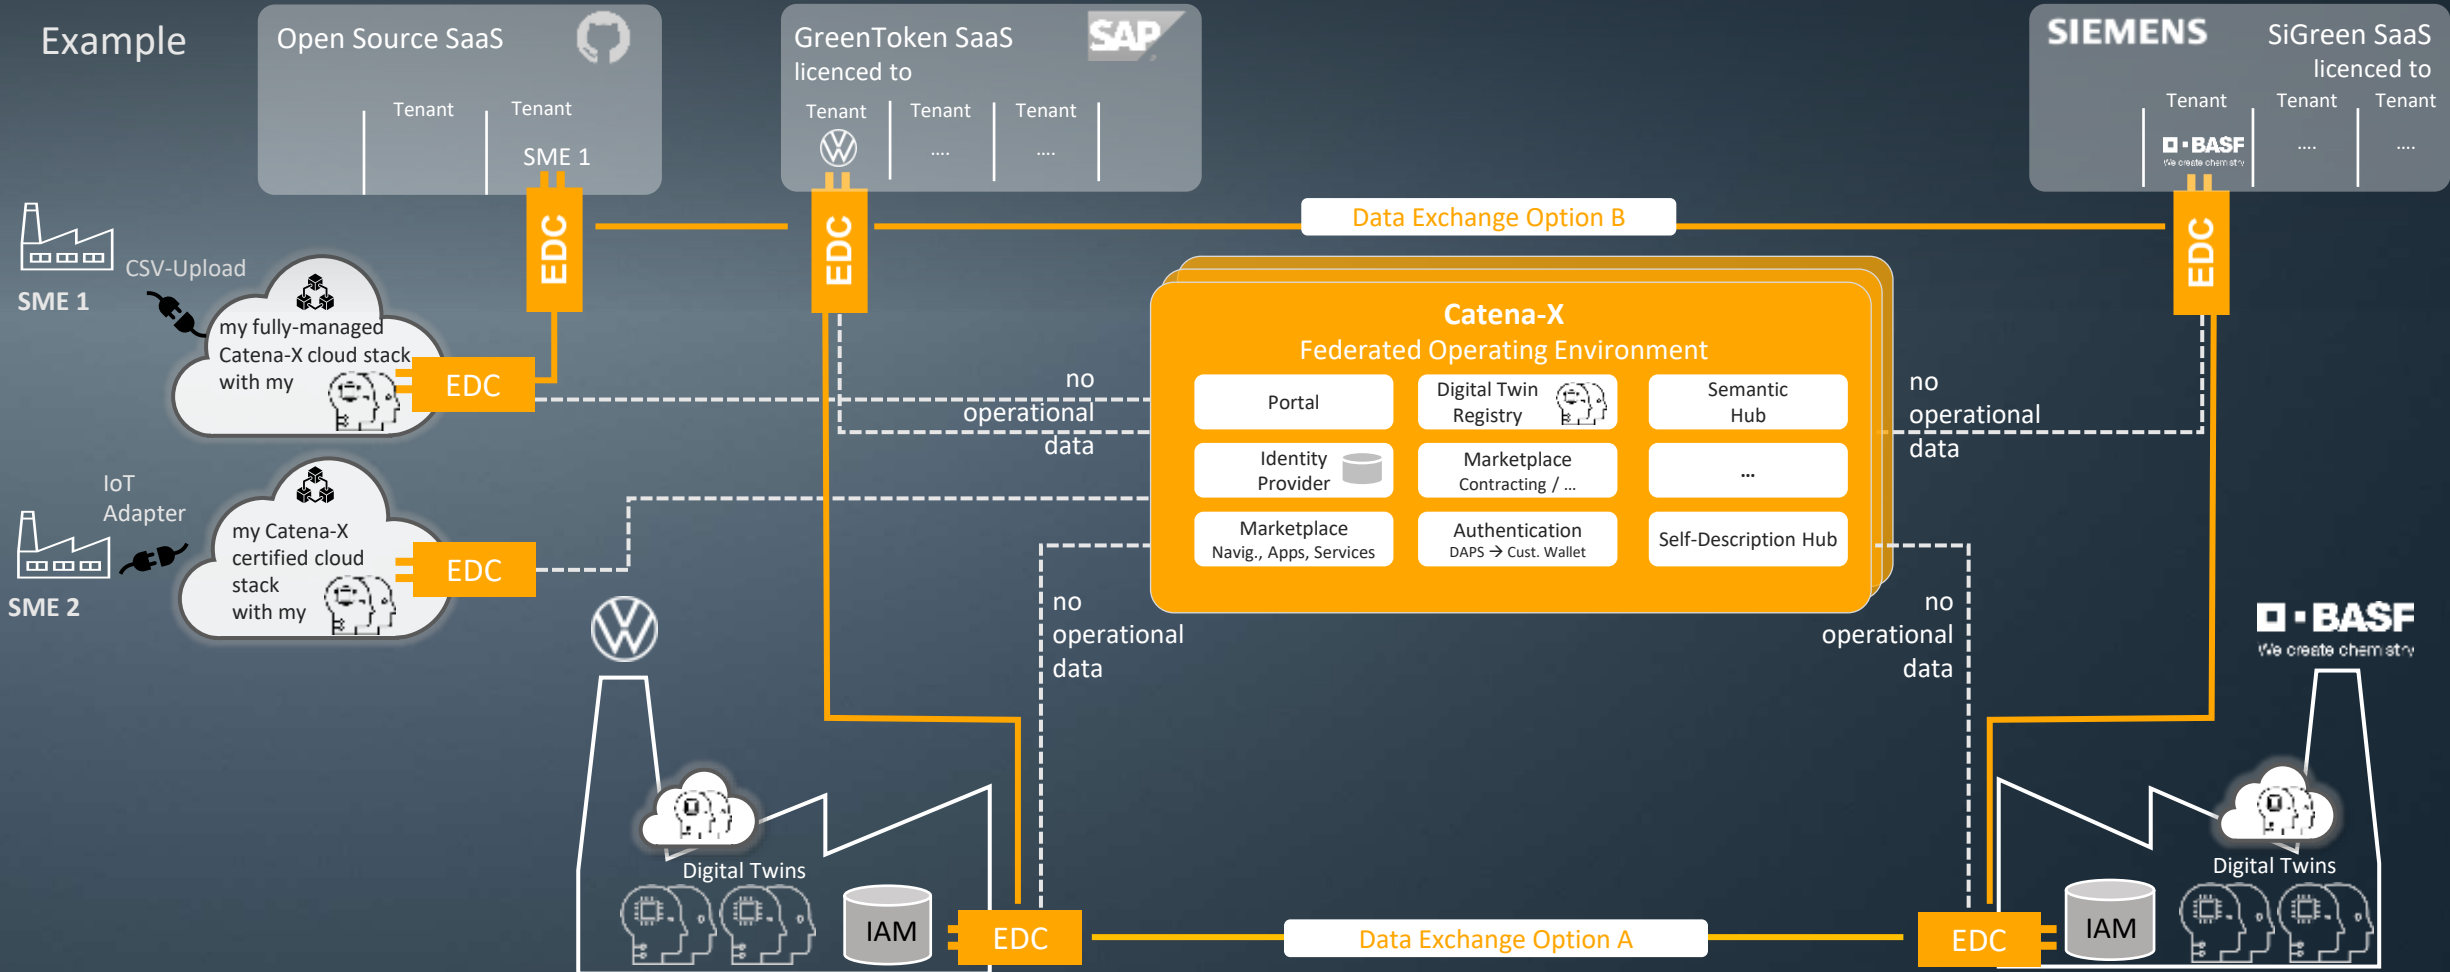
Example

Open Source SaaS

Tenant Tenant

SME 1

GreenToken SaaS licenced to

SAP

Tenant Tenant Tenant

.... ....

SIEMENS

SiGreen SaaS licenced to

Tenant Tenant Tenant

BASF We create chemistry .... ....

EDC EDC EDC

Data Exchange Option B

SME 1

CSV-Upload

my fully-managed Catena-X cloud stack with my

EDC

no operational data

Catena-X
Federated Operating Environment

| Portal | Digital Twin Registry | Semantic Hub |
|---|---|---|
| Identity Provider | Marketplace Contracting / ... | ... |
| Marketplace Navig., Apps, Services | Authentication DAPS → Cust. Wallet | Self-Description Hub |

no operational data

IoT Adapter

SME 2

my Catena-X certified cloud stack with my

EDC

no operational data

no operational data

BASF We create chemistry

Digital Twins

IAM

EDC

Data Exchange Option A

EDC

IAM

Digital Twins